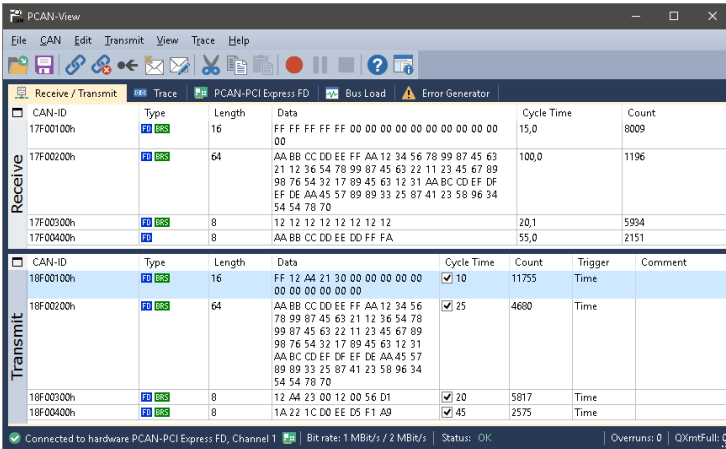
PCAN-View

File CAN Edit Transmit View Trace Help

Receive / Transmit | Trace | PCAN-PCI Express FD | Bus Load | Error Generator

Receive

| CAN-ID | Type | Length | Data | Cycle Time | Count |
|---|---|---|---|---|---|
| 17F00100h | FD BRS | 16 | FF FF FF FF FF 00 00 00 00 00 00 00 00 00 00 00 | 15,0 | 8009 |
| 17F00200h | FD BRS | 64 | AA BB CC DD EE FF AA 12 34 56 78 99 87 45 63 21 12 36 54 78 99 87 45 63 22 11 23 45 67 89 98 76 54 32 17 89 45 63 12 31 AA BC CD EF DF EF DE AA 45 57 89 89 33 25 87 41 23 58 96 34 54 54 78 70 | 100,0 | 1196 |
| 17F00300h | FD BRS | 8 | 12 12 12 12 12 12 12 12 | 20,1 | 5934 |
| 17F00400h | FD | 8 | AA BB CC DD EE DD FF FA | 55,0 | 2151 |

Transmit

| CAN-ID | Type | Length | Data | Cycle Time | Count | Trigger | Comment |
|---|---|---|---|---|---|---|---|
| 18F00100h | FD BRS | 16 | FF 12 A4 21 30 00 00 00 00 00 00 00 00 00 00 00 | ☑ 10 | 11755 | Time | |
| 18F00200h | FD BRS | 64 | AA BB CC DD EE FF AA 12 34 56 78 99 87 45 63 21 12 36 54 78 99 87 45 63 22 11 23 45 67 89 98 76 54 32 17 89 45 63 12 31 AA BC CD EF DF EF DE AA 45 57 89 89 33 25 87 41 23 58 96 34 54 54 78 70 | ☑ 25 | 4680 | Time | |
| 18F00300h | FD BRS | 8 | 12 A4 23 00 12 00 56 D1 | ☑ 20 | 5817 | Time | |
| 18F00400h | FD BRS | 8 | 1A 22 1C D0 EE D5 F1 A9 | ☑ 45 | 2575 | Time | |

Connected to hardware PCAN-PCI Express FD, Channel 1 | Bit rate: 1 MBit/s / 2 MBit/s | Status: OK | Overruns: 0 | QXmtFull: 0